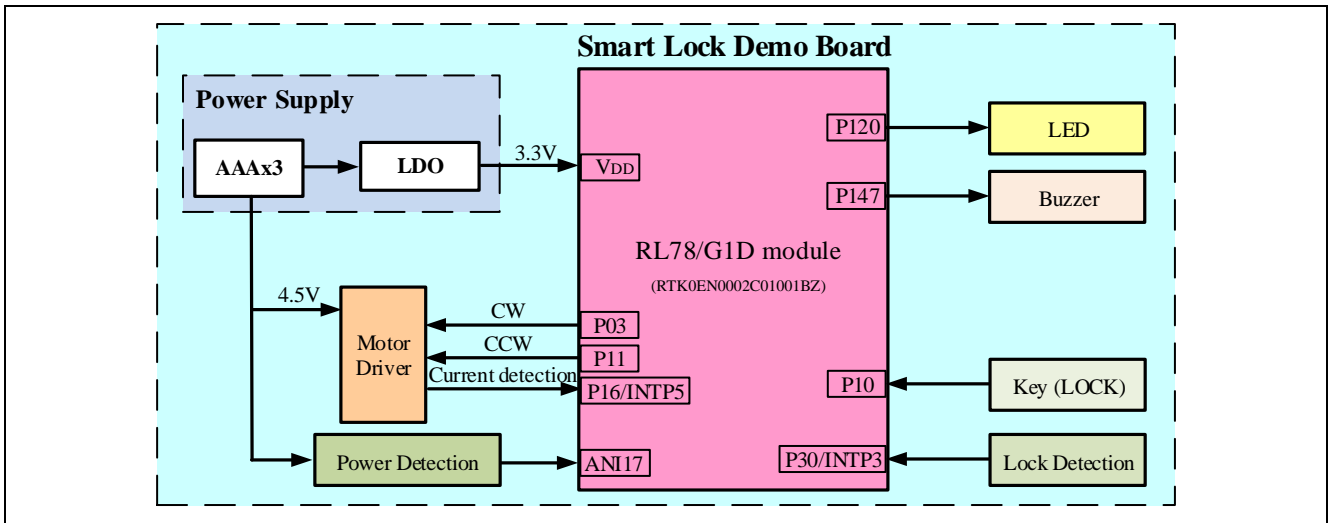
Smart Lock Demo Board

Power Supply

AAAx3

LDO

3.3V

$V_{DD}$

P120

LED

P147

Buzzer

RL78/G1D module

(RTK0EN0002C01001BZ)

4.5V

Motor Driver

CW

P03

CCW

P11

Current detection

P16/INTP5

P10

Key (LOCK)

Power Detection

ANI17

P30/INTP3

Lock Detection